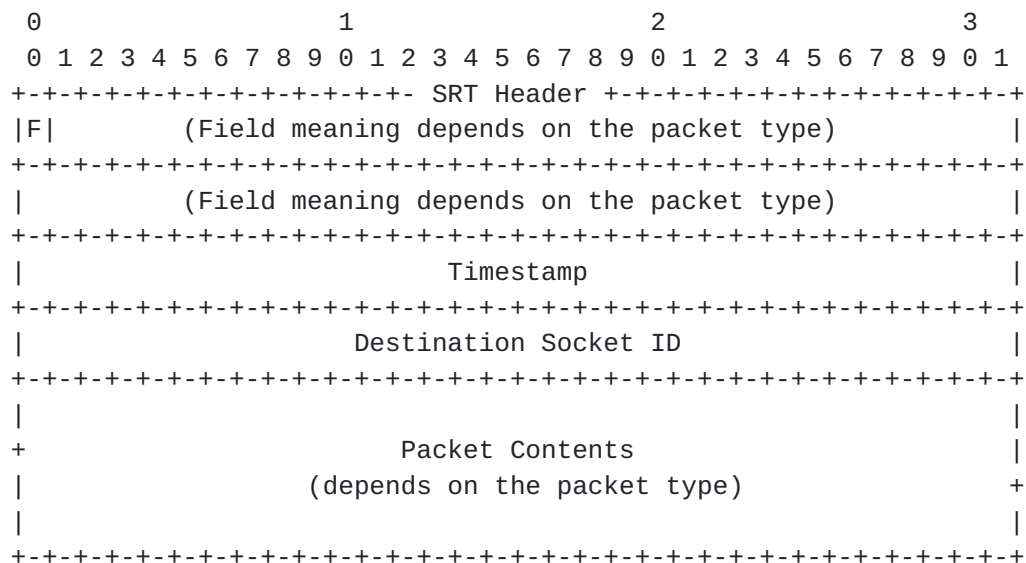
0                   1                   2                   3
 0 1 2 3 4 5 6 7 8 9 0 1 2 3 4 5 6 7 8 9 0 1 2 3 4 5 6 7 8 9 0 1
+-+-+-+-+-+-+-+-+-+-+-+- SRT Header +-+-+-+-+-+-+-+-+-+-+-+-+-+-+
|F|        (Field meaning depends on the packet type)           |
+-+-+-+-+-+-+-+-+-+-+-+-+-+-+-+-+-+-+-+-+-+-+-+-+-+-+-+-+-+-+-+-+
|          (Field meaning depends on the packet type)           |
+-+-+-+-+-+-+-+-+-+-+-+-+-+-+-+-+-+-+-+-+-+-+-+-+-+-+-+-+-+-+-+-+
|                           Timestamp                           |
+-+-+-+-+-+-+-+-+-+-+-+-+-+-+-+-+-+-+-+-+-+-+-+-+-+-+-+-+-+-+-+-+
|                     Destination Socket ID                     |
+-+-+-+-+-+-+-+-+-+-+-+-+-+-+-+-+-+-+-+-+-+-+-+-+-+-+-+-+-+-+-+-+
|                                                               |
+                        Packet Contents                        |
|                  (depends on the packet type)                 +
|                                                               |
+-+-+-+-+-+-+-+-+-+-+-+-+-+-+-+-+-+-+-+-+-+-+-+-+-+-+-+-+-+-+-+-+